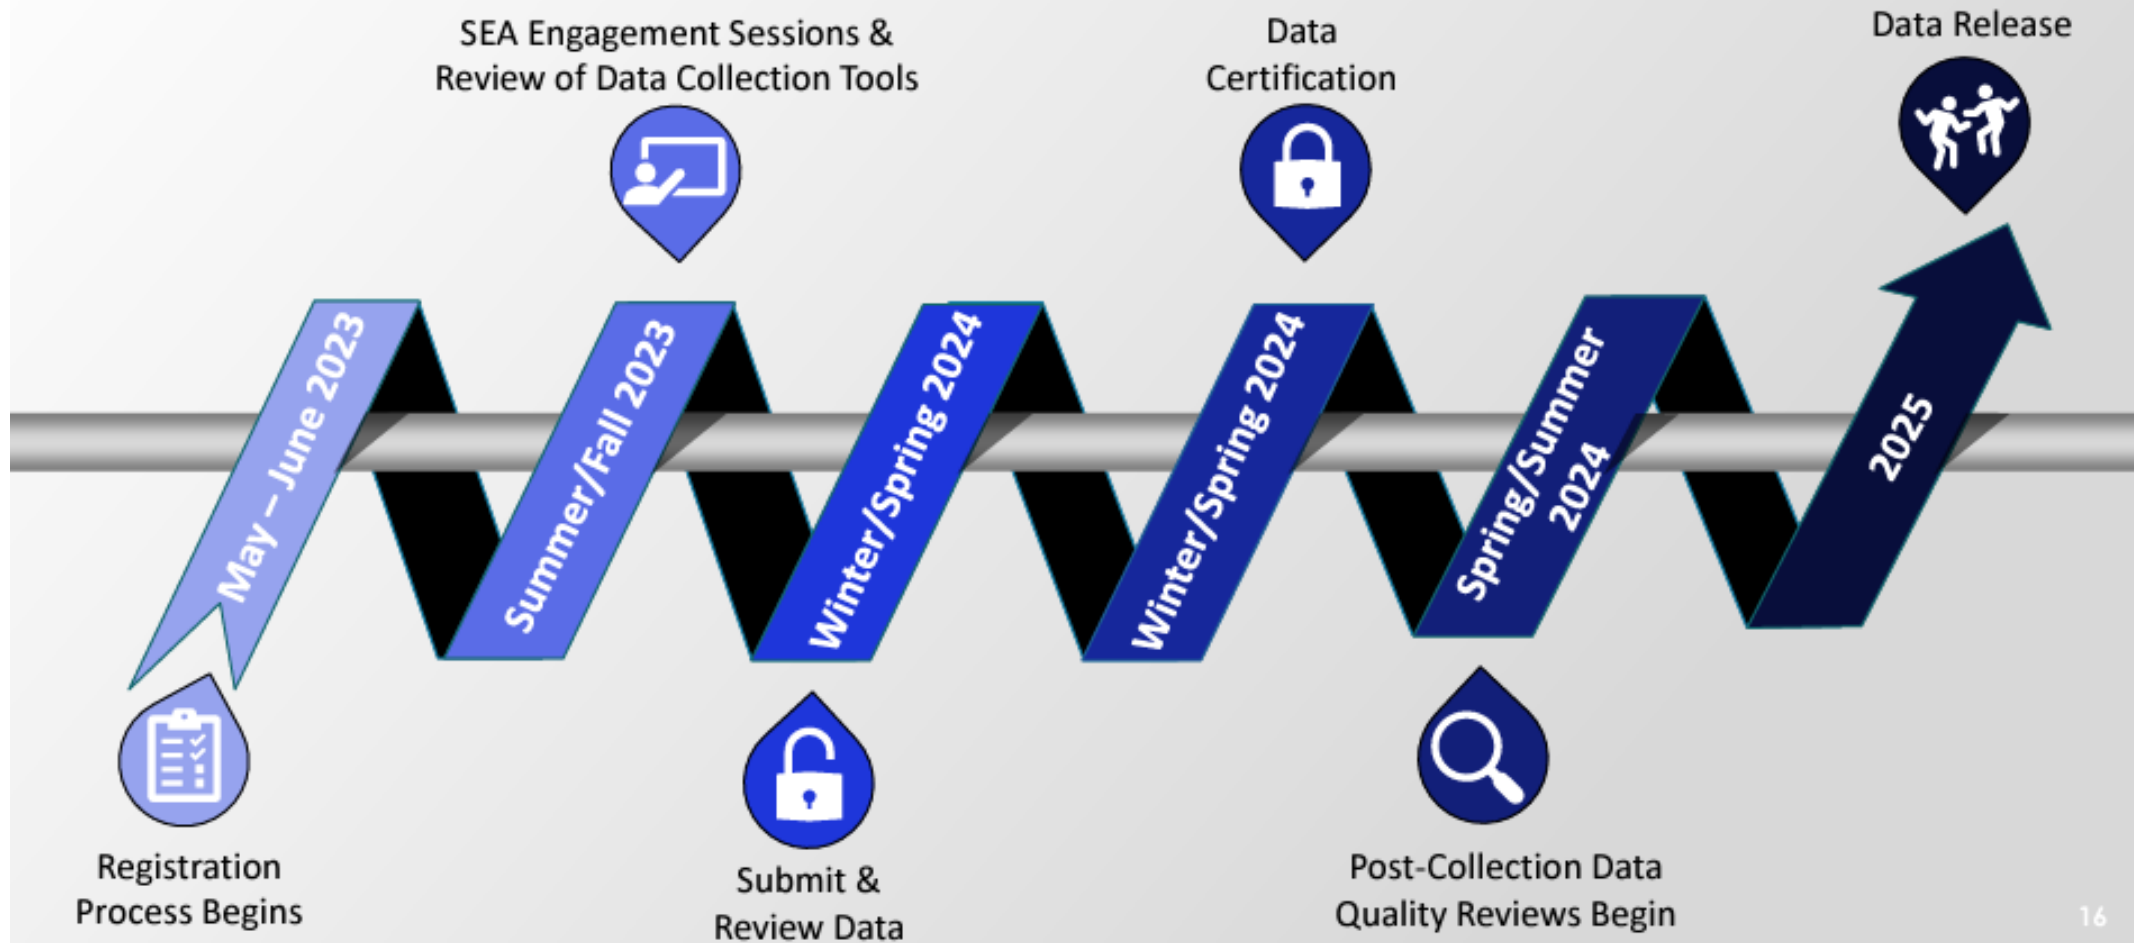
SEA Engagement Sessions & Review of Data Collection Tools

Data Certification

Data Release

May – June 2023

Summer/Fall 2023

Winter/Spring 2024

Winter/Spring 2024

Spring/Summer 2024

2025

Registration Process Begins

Submit & Review Data

Post-Collection Data Quality Reviews Begin

16